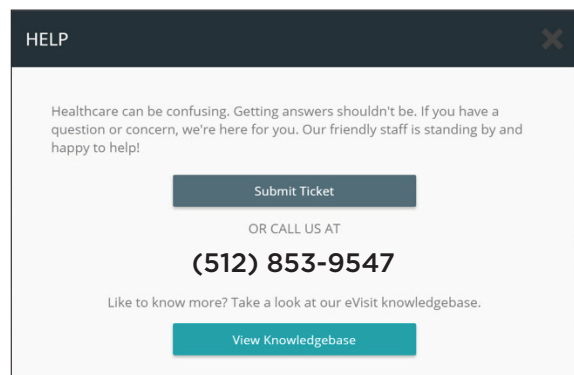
HELP

Healthcare can be confusing. Getting answers shouldn't be. If you have a question or concern, we're here for you. Our friendly staff is standing by and happy to help!

Submit Ticket

OR CALL US AT

(512) 853-9547

Like to know more? Take a look at our eVisit knowledgebase.

View Knowledgebase